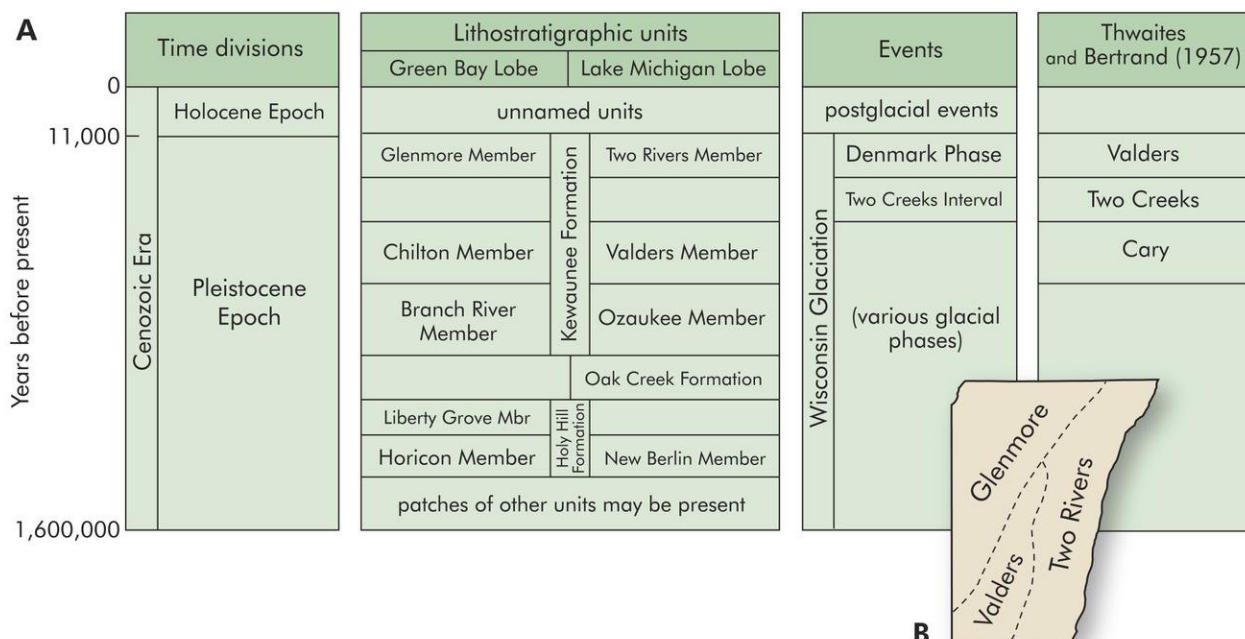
A

Years before present

0

11,000

1,600,000

| Time divisions | |
|---|---|
| Cenozoic Era | Holocene Epoch |
| | Pleistocene Epoch |

| Lithostratigraphic units | | |
|---|---|---|
| Green Bay Lobe | | Lake Michigan Lobe |
| unnamed units | | |
| Glenmore Member | Kewaunee Formation | Two Rivers Member |
| | | |
| Chilton Member | | Valders Member |
| Branch River Member | | Ozaukee Member |
| | | Oak Creek Formation |
| Liberty Grove Mbr | Holy Hill Formation | |
| Horicon Member | | New Berlin Member |
| patches of other units may be present | | |

| Events | |
|---|---|
| postglacial events | |
| Wisconsin Glaciation | Denmark Phase |
| | Two Creeks Interval |
| | (various glacial phases) |

| Thwaites and Bertrand (1957) |
|---|
| |
| Valders |
| Two Creeks |
| Cary |
| |

Glenmore
Valders
Two Rivers

B